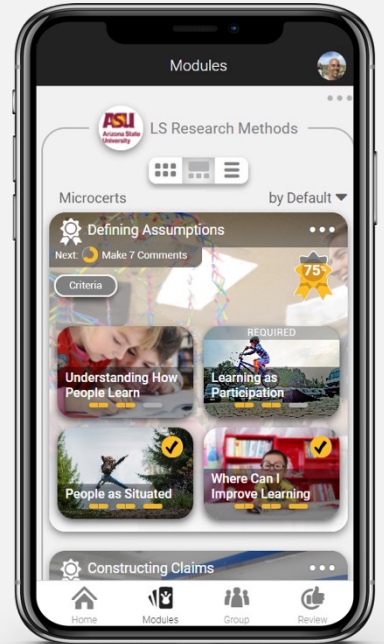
Modules

ASU Arizona State University

LS Research Methods

Microcerts

by Default

Defining Assumptions

Next: Make 7 Comments

75%

Criteria

Understanding How People Learn

REQUIRED

Learning as Participation

People as Situated

Where Can I Improve Learning

Constructing Claims

Home

Modules

Group

Review